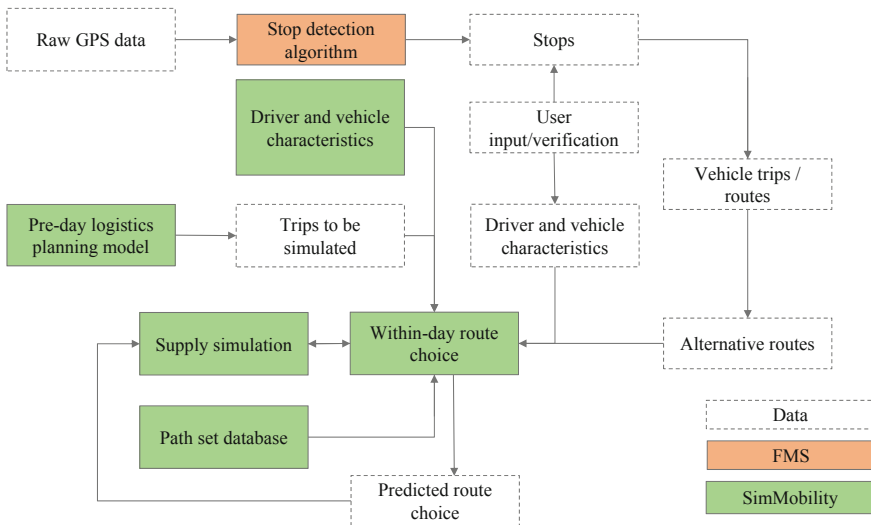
Raw GPS data

Stop detection algorithm

Stops

Driver and vehicle characteristics

User input/verification

Vehicle trips / routes

Pre-day logistics planning model

Trips to be simulated

Driver and vehicle characteristics

Supply simulation

Within-day route choice

Alternative routes

Path set database

Data

FMS

SimMobility

Predicted route choice